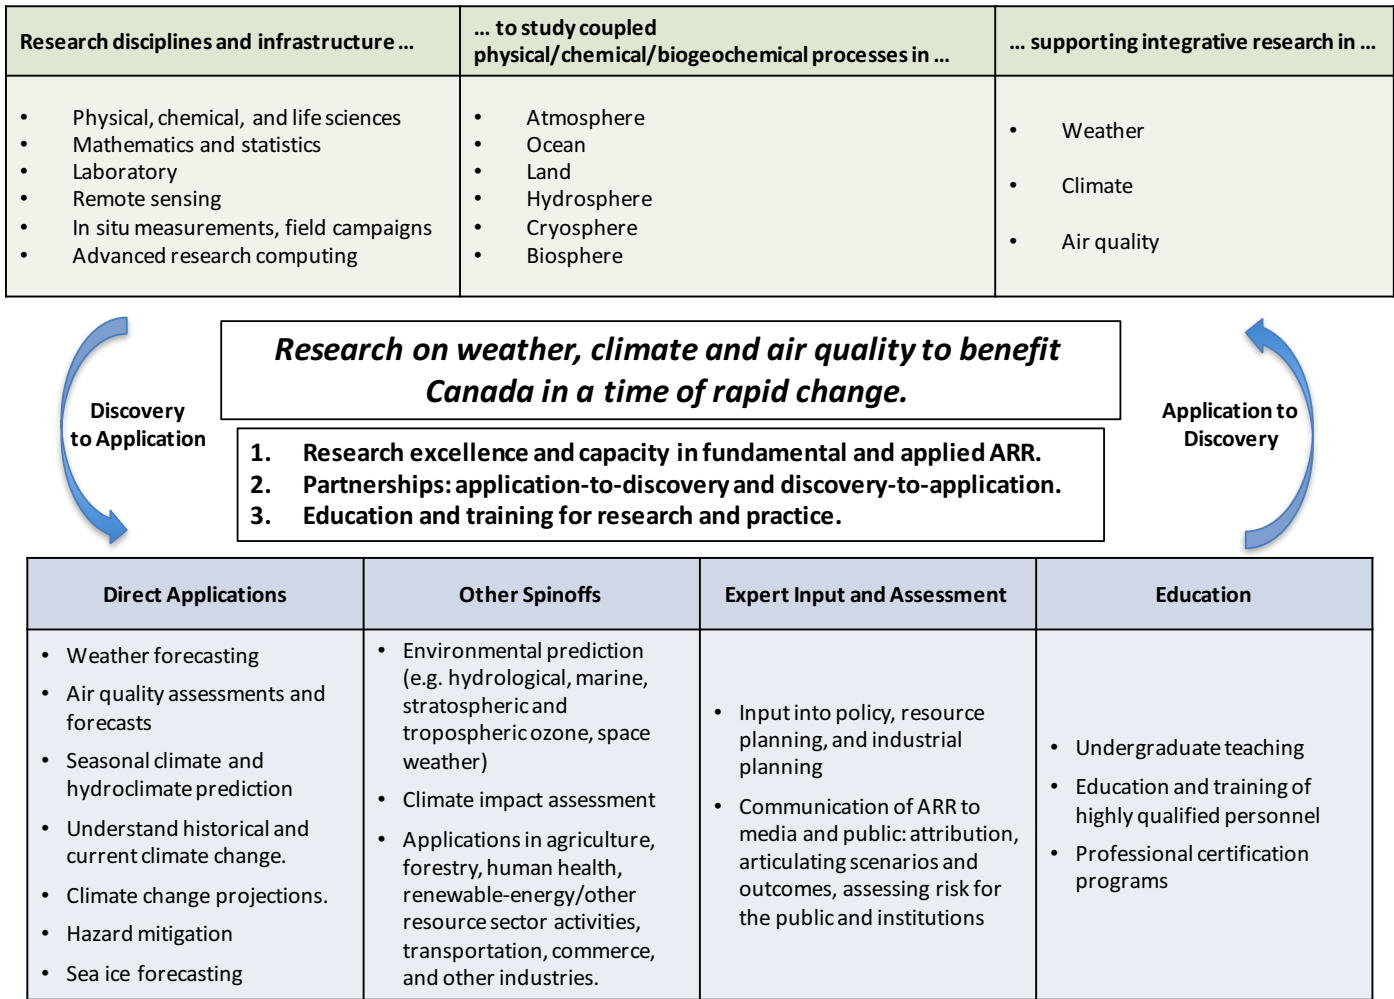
| Research disciplines and infrastructure ... | ... to study coupled physical/chemical/biogeochemical processes in ... | ... supporting integrative research in ... |
|---|---|---|
| • Physical, chemical, and life sciences<br>• Mathematics and statistics<br>• Laboratory<br>• Remote sensing<br>• In situ measurements, field campaigns<br>• Advanced research computing | • Atmosphere<br>• Ocean<br>• Land<br>• Hydrosphere<br>• Cryosphere<br>• Biosphere | • Weather<br>• Climate<br>• Air quality |

Discovery to Application

Research on weather, climate and air quality to benefit Canada in a time of rapid change.

1. Research excellence and capacity in fundamental and applied ARR.
2. Partnerships: application-to-discovery and discovery-to-application.
3. Education and training for research and practice.

Application to Discovery

| Direct Applications | Other Spinoffs | Expert Input and Assessment | Education |
|---|---|---|---|
| • Weather forecasting<br>• Air quality assessments and forecasts<br>• Seasonal climate and hydroclimate prediction<br>• Understand historical and current climate change.<br>• Climate change projections.<br>• Hazard mitigation<br>• Sea ice forecasting | • Environmental prediction (e.g. hydrological, marine, stratospheric and tropospheric ozone, space weather)<br>• Climate impact assessment<br>• Applications in agriculture, forestry, human health, renewable-energy/other resource sector activities, transportation, commerce, and other industries. | • Input into policy, resource planning, and industrial planning<br>• Communication of ARR to media and public: attribution, articulating scenarios and outcomes, assessing risk for the public and institutions | • Undergraduate teaching<br>• Education and training of highly qualified personnel<br>• Professional certification programs |